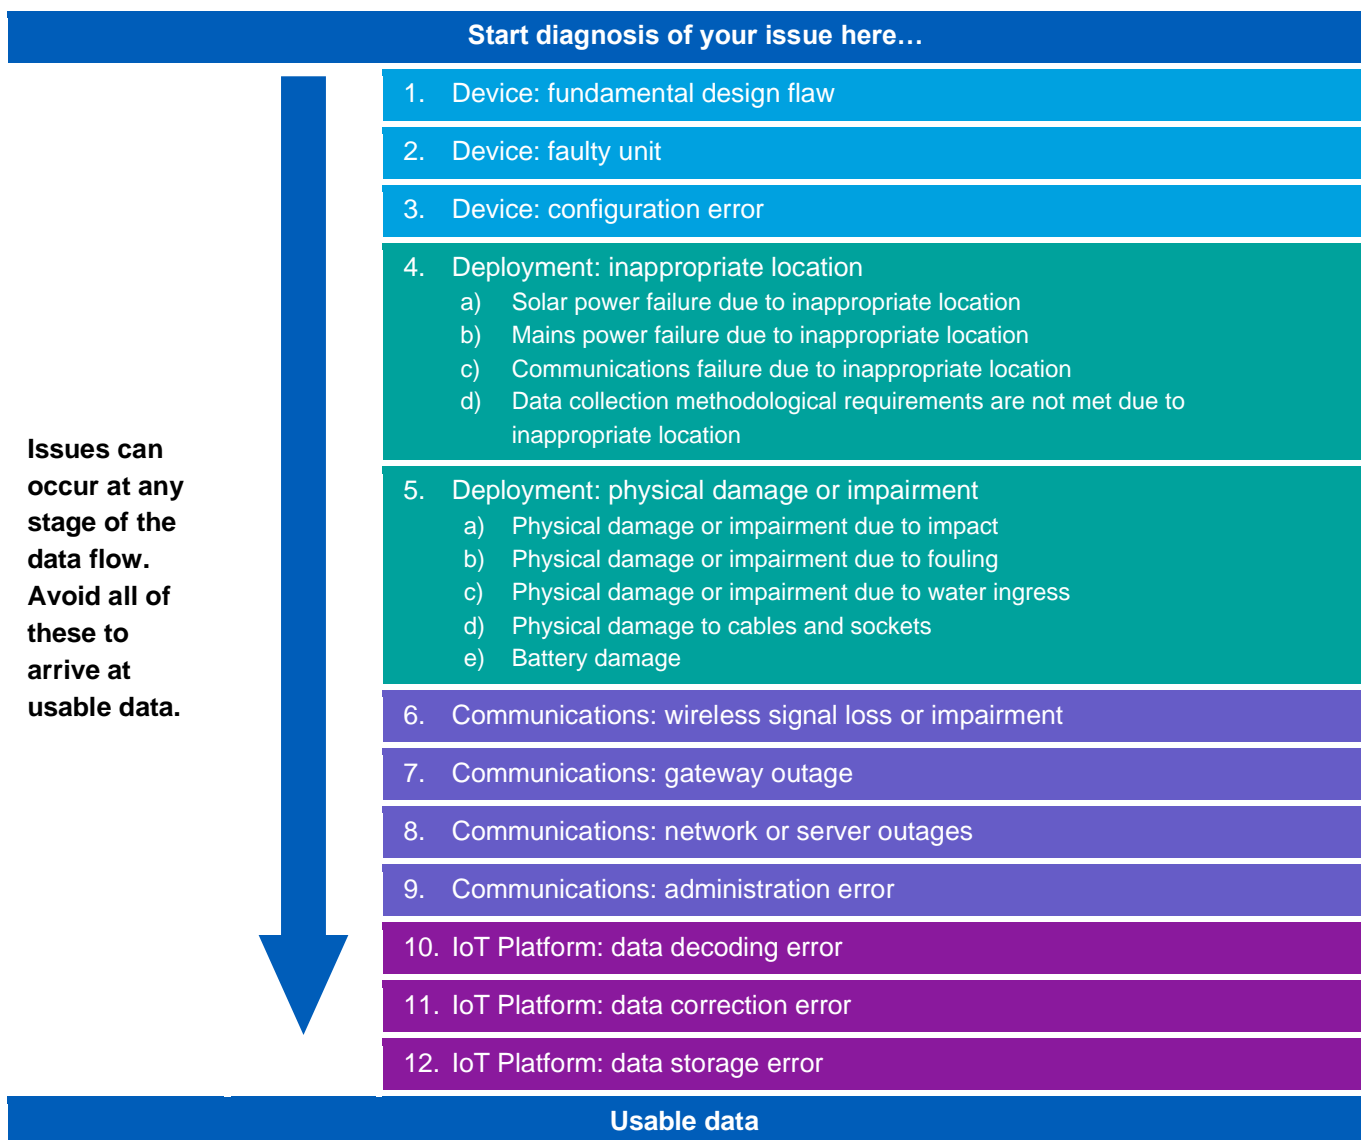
Start diagnosis of your issue here…

Issues can occur at any stage of the data flow. Avoid all of these to arrive at usable data.

1. Device: fundamental design flaw

2. Device: faulty unit

3. Device: configuration error

4. Deployment: inappropriate location
a) Solar power failure due to inappropriate location
b) Mains power failure due to inappropriate location
c) Communications failure due to inappropriate location
d) Data collection methodological requirements are not met due to inappropriate location

5. Deployment: physical damage or impairment
a) Physical damage or impairment due to impact
b) Physical damage or impairment due to fouling
c) Physical damage or impairment due to water ingress
d) Physical damage to cables and sockets
e) Battery damage

6. Communications: wireless signal loss or impairment

7. Communications: gateway outage

8. Communications: network or server outages

9. Communications: administration error

10. IoT Platform: data decoding error

11. IoT Platform: data correction error

12. IoT Platform: data storage error

Usable data